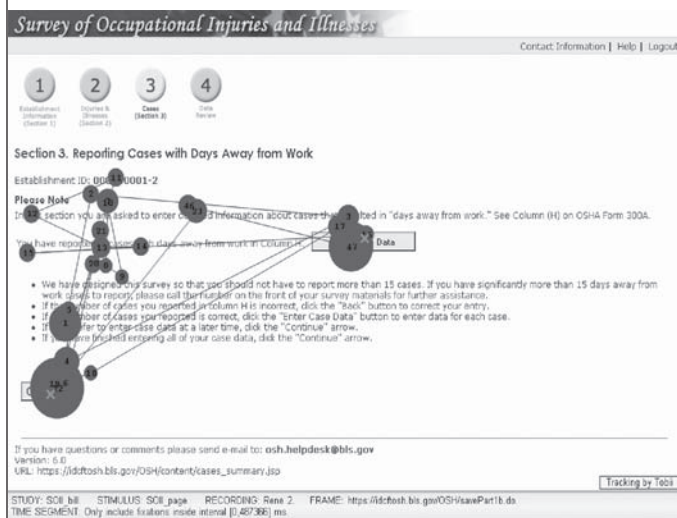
Survey of Occupational Injuries and Illnesses

Contact Information | Help | Logout

1 Establishment Information (Section 1)
2 Injuries & Illnesses (Section 2)
3 Cases (Section 3)
4 Data Review

Section 3. Reporting Cases with Days Away from Work

Establishment ID: 00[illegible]0001-2

Please Note
In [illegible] section you are asked to enter c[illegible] information about cases th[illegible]ted in "days away from work." See Column (H) on OSHA Form 300A.

You have report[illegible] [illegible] days away from work in Column H. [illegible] Data

- We have designed this survey so that you should not have to report more than 15 cases. If you have significantly more than 15 days away from work cases to report, please call the number on the front of your survey materials for further assistance.
- If th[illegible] number of cases you reported in Column H is incorrect, click the "Back" button to correct your entry.
- If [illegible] number of cases you reported is correct, click the "Enter Case Data" button to enter data for each case.
- If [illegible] fer to enter case data at a later time, click the "Continue" arrow.
- If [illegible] finished entering all of your case data, click the "Continue" arrow.

If you have questions or comments please send e-mail to: osh.helpdesk@bls.gov
Version: 6.0
URL: https://idcftosh.bls.gov/OSH/content/cases_summary.jsp

Tracking by Tobii

STUDY: SOII_bill STIMULUS: SOII_page RECORDING: Rene 2. FRAME: https://idcftosh.bls.gov/OSH/savePart1b.do
TIME SEGMENT: Only include fixations inside interval [0,487366] ms.